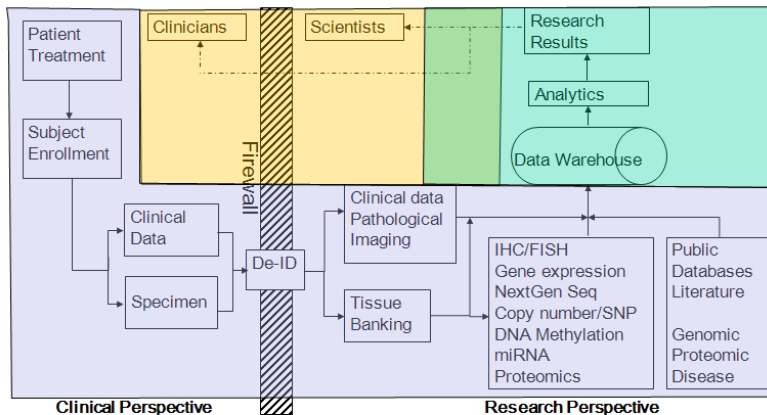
Clinicians

Scientists

Research Results

Analytics

Data Warehouse

Patient Treatment

Subject Enrollment

Firewall

Clinical Data

Specimen

De-ID

Clinical data Pathological Imaging

Tissue Banking

IHC/FISH
Gene expression
NextGen Seq
Copy number/SNP
DNA Methylation
miRNA
Proteomics

Public Databases Literature

Genomic
Proteomic
Disease

Clinical Perspective

Research Perspective